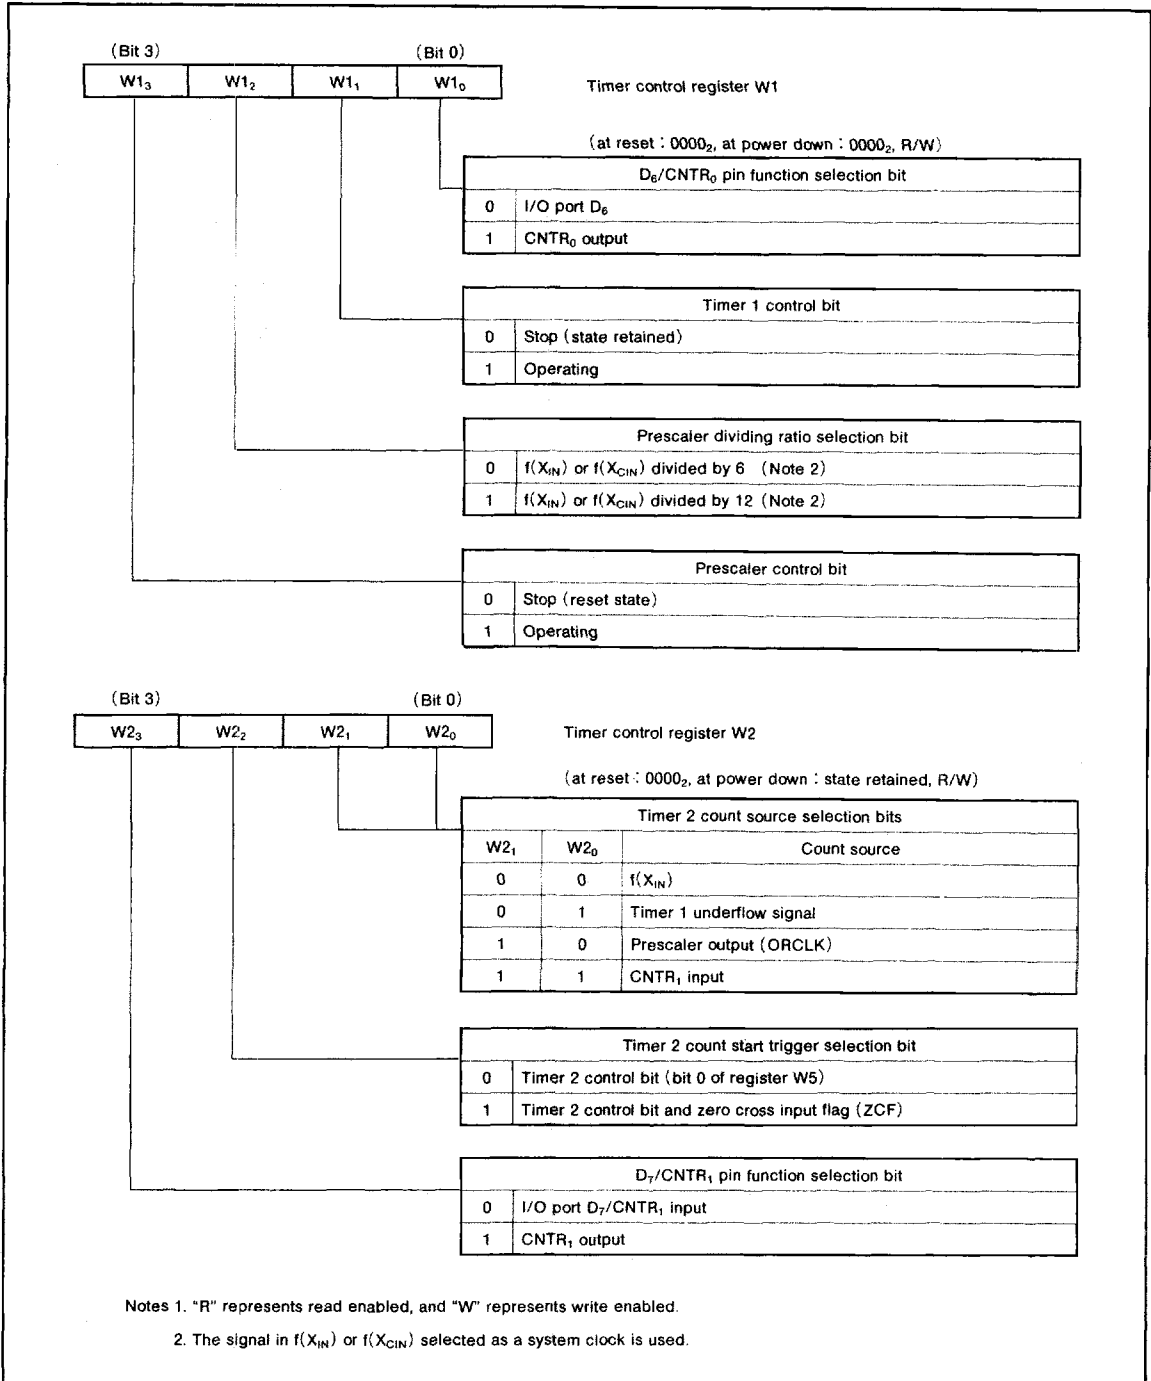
(Bit 3) (Bit 0)

| $W1_3$ | $W1_2$ | $W1_1$ | $W1_0$ |
|---|---|---|---|

Timer control register W1

(at reset : $0000_2$, at power down : $0000_2$, R/W)

| $D_6/CNTR_0$ pin function selection bit | |
|---|---|
| 0 | I/O port $D_6$ |
| 1 | $CNTR_0$ output |

| Timer 1 control bit | |
|---|---|
| 0 | Stop (state retained) |
| 1 | Operating |

| Prescaler dividing ratio selection bit | |
|---|---|
| 0 | $f(X_{IN})$ or $f(X_{CIN})$ divided by 6 (Note 2) |
| 1 | $f(X_{IN})$ or $f(X_{CIN})$ divided by 12 (Note 2) |

| Prescaler control bit | |
|---|---|
| 0 | Stop (reset state) |
| 1 | Operating |

(Bit 3) (Bit 0)

| $W2_3$ | $W2_2$ | $W2_1$ | $W2_0$ |
|---|---|---|---|

Timer control register W2

(at reset : $0000_2$, at power down : state retained, R/W)

Timer 2 count source selection bits

| $W2_1$ | $W2_0$ | Count source |
|---|---|---|
| 0 | 0 | $f(X_{IN})$ |
| 0 | 1 | Timer 1 underflow signal |
| 1 | 0 | Prescaler output (ORCLK) |
| 1 | 1 | $CNTR_1$ input |

| Timer 2 count start trigger selection bit | |
|---|---|
| 0 | Timer 2 control bit (bit 0 of register W5) |
| 1 | Timer 2 control bit and zero cross input flag (ZCF) |

| $D_7/CNTR_1$ pin function selection bit | |
|---|---|
| 0 | I/O port $D_7/CNTR_1$ input |
| 1 | $CNTR_1$ output |

Notes 1. "R" represents read enabled, and "W" represents write enabled.

2. The signal in $f(X_{IN})$ or $f(X_{CIN})$ selected as a system clock is used.